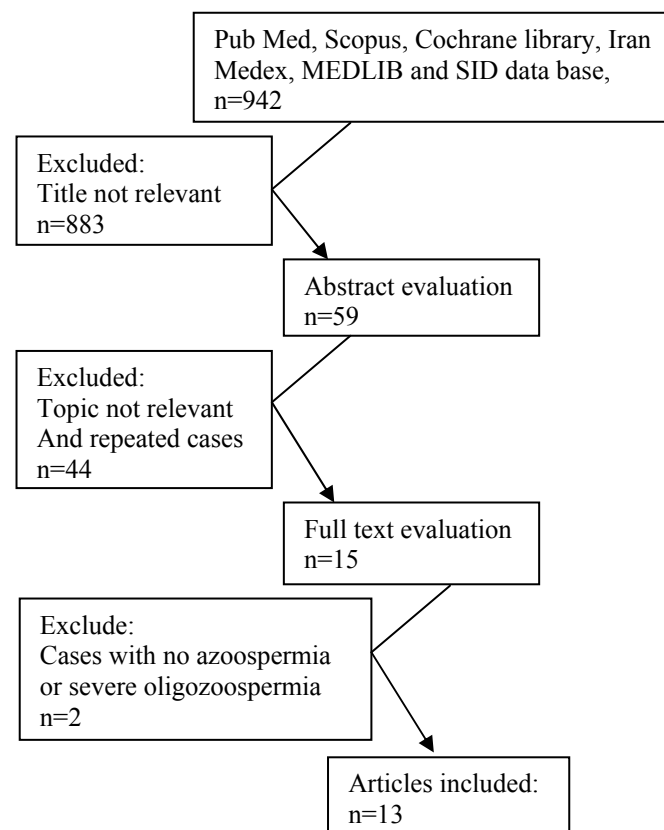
Pub Med, Scopus, Cochrane library, Iran Medex, MEDLIB and SID data base, n=942

Excluded:
Title not relevant
n=883

Abstract evaluation
n=59

Excluded:
Topic not relevant
And repeated cases
n=44

Full text evaluation
n=15

Exclude:
Cases with no azoospermia or severe oligozoospermia
n=2

Articles included:
n=13